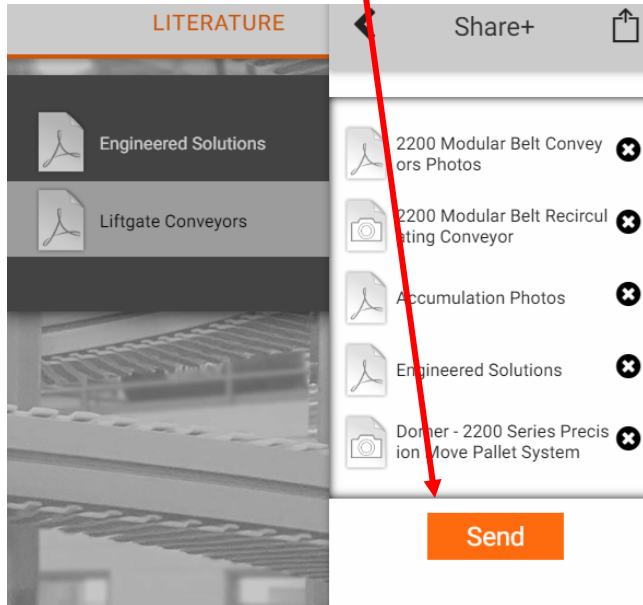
LITERATURE

Engineered Solutions

Liftgate Conveyors

Share+

2200 Modular Belt Conveyors Photos

2200 Modular Belt Recirculating Conveyor

Accumulation Photos

Engineered Solutions

Dorner - 2200 Series Precision Move Pallet System

Send